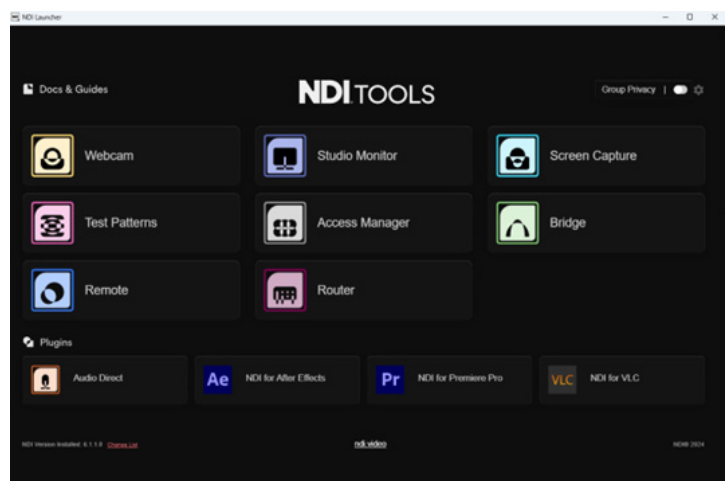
NDI Launcher

Docs & Guides

NDI TOOLS

Group Privacy |

Webcam

Studio Monitor

Screen Capture

Test Patterns

Access Manager

Bridge

Remote

Router

Plugins

Audio Direct

Ae NDI for After Effects

Pr NDI for Premiere Pro

VLC NDI for VLC

NDI Version Installed: 6.1.1.0 Change List

ndi.video

NDI® 2024